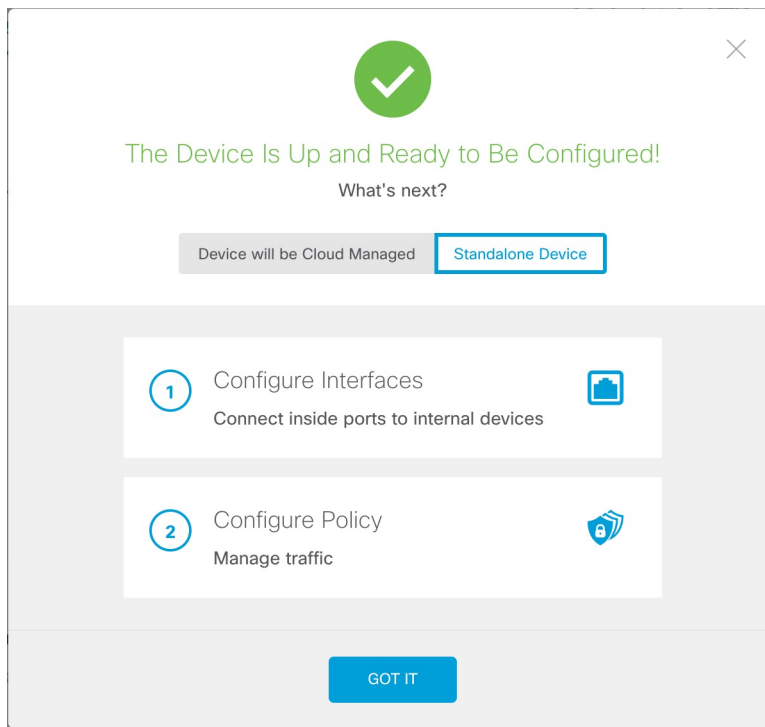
The Device Is Up and Ready to Be Configured!

What's next?

Device will be Cloud Managed

Standalone Device

1

Configure Interfaces

Connect inside ports to internal devices

2

Configure Policy

Manage traffic

GOT IT